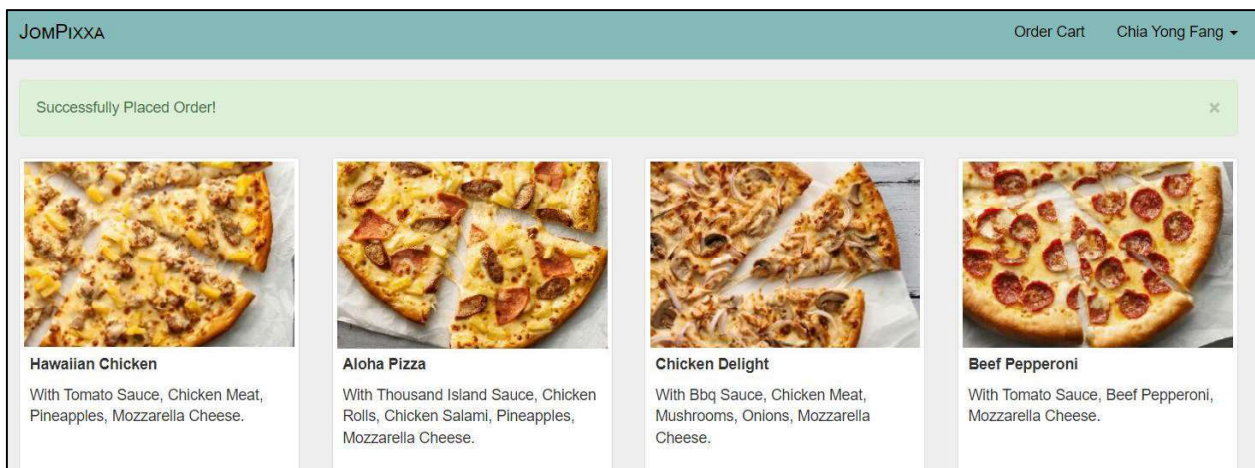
JomPixxa

Order Cart Chia Yong Fang ▾

Successfully Placed Order! ×

Hawaiian Chicken

With Tomato Sauce, Chicken Meat, Pineapples, Mozzarella Cheese.

Aloha Pizza

With Thousand Island Sauce, Chicken Rolls, Chicken Salami, Pineapples, Mozzarella Cheese.

Chicken Delight

With Bbq Sauce, Chicken Meat, Mushrooms, Onions, Mozzarella Cheese.

Beef Pepperoni

With Tomato Sauce, Beef Pepperoni, Mozzarella Cheese.